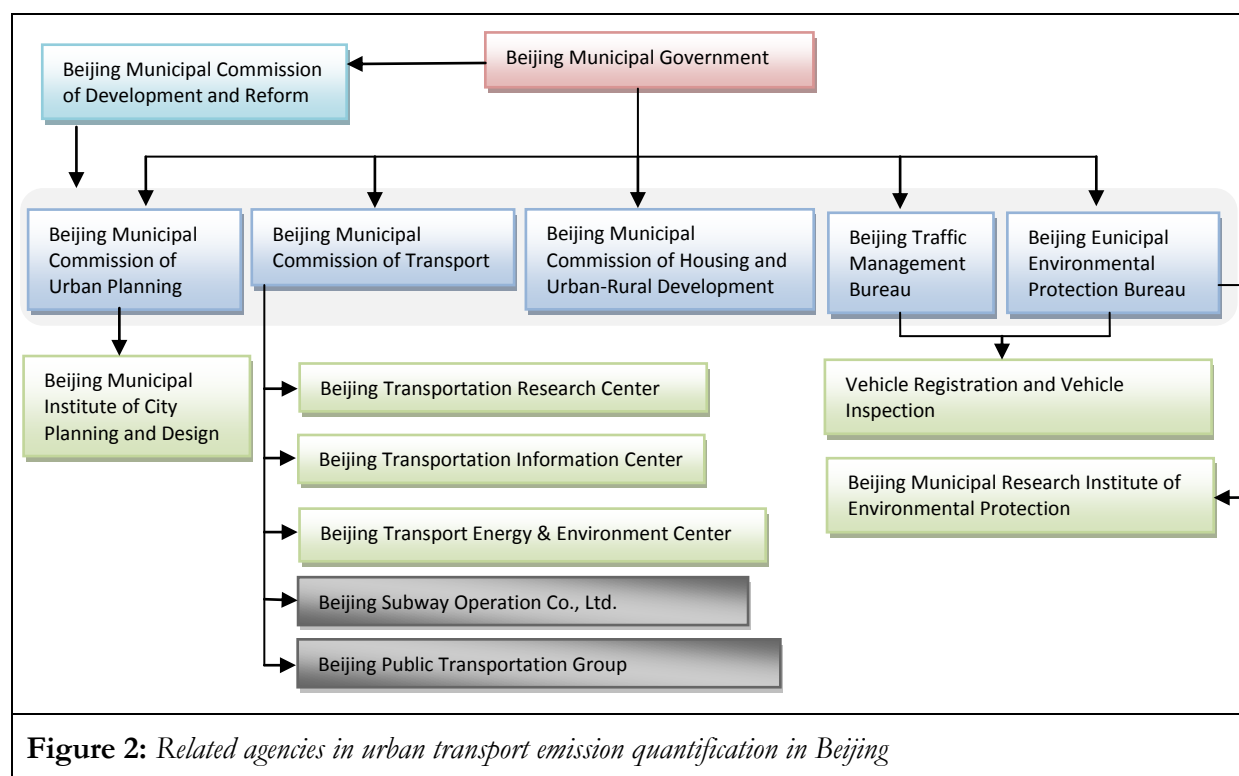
Beijing Municipal Government

Beijing Municipal Commission of Development and Reform

Beijing Municipal Commission of Urban Planning

Beijing Municipal Commission of Transport

Beijing Municipal Commission of Housing and Urban-Rural Development

Beijing Traffic Management Bureau

Beijing Eunicipal Environmental Protection Bureau

Beijing Municipal Institute of City Planning and Design

Beijing Transportation Research Center

Beijing Transportation Information Center

Beijing Transport Energy & Environment Center

Beijing Subway Operation Co., Ltd.

Beijing Public Transportation Group

Vehicle Registration and Vehicle Inspection

Beijing Municipal Research Institute of Environmental Protection

**Figure 2:** *Related agencies in urban transport emission quantification in Beijing*